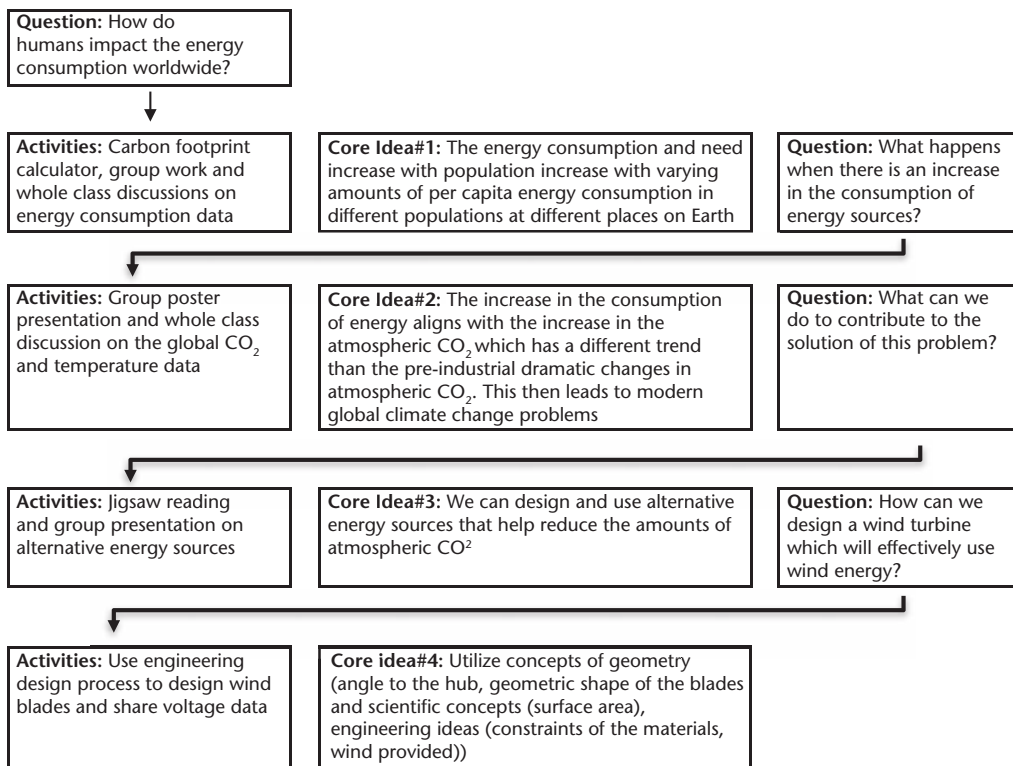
**Question:** How do humans impact the energy consumption worldwide?

**Activities:** Carbon footprint calculator, group work and whole class discussions on energy consumption data

**Core Idea#1:** The energy consumption and need increase with population increase with varying amounts of per capita energy consumption in different populations at different places on Earth

**Question:** What happens when there is an increase in the consumption of energy sources?

**Activities:** Group poster presentation and whole class discussion on the global $CO_2$ and temperature data

**Core Idea#2:** The increase in the consumption of energy aligns with the increase in the atmospheric $CO_2$ which has a different trend than the pre-industrial dramatic changes in atmospheric $CO_2$. This then leads to modern global climate change problems

**Question:** What can we do to contribute to the solution of this problem?

**Activities:** Jigsaw reading and group presentation on alternative energy sources

**Core Idea#3:** We can design and use alternative energy sources that help reduce the amounts of atmospheric $CO^2$

**Question:** How can we design a wind turbine which will effectively use wind energy?

**Activities:** Use engineering design process to design wind blades and share voltage data

**Core idea#4:** Utilize concepts of geometry (angle to the hub, geometric shape of the blades and scientific concepts (surface area), engineering ideas (constraints of the materials, wind provided))